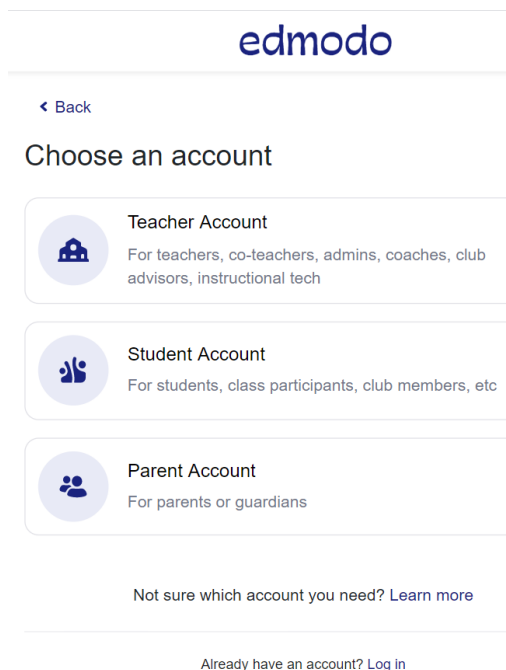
edmodo

‹ Back

Choose an account

Teacher Account

For teachers, co-teachers, admins, coaches, club advisors, instructional tech

Student Account

For students, class participants, club members, etc

Parent Account

For parents or guardians

Not sure which account you need? Learn more

Already have an account? Log in